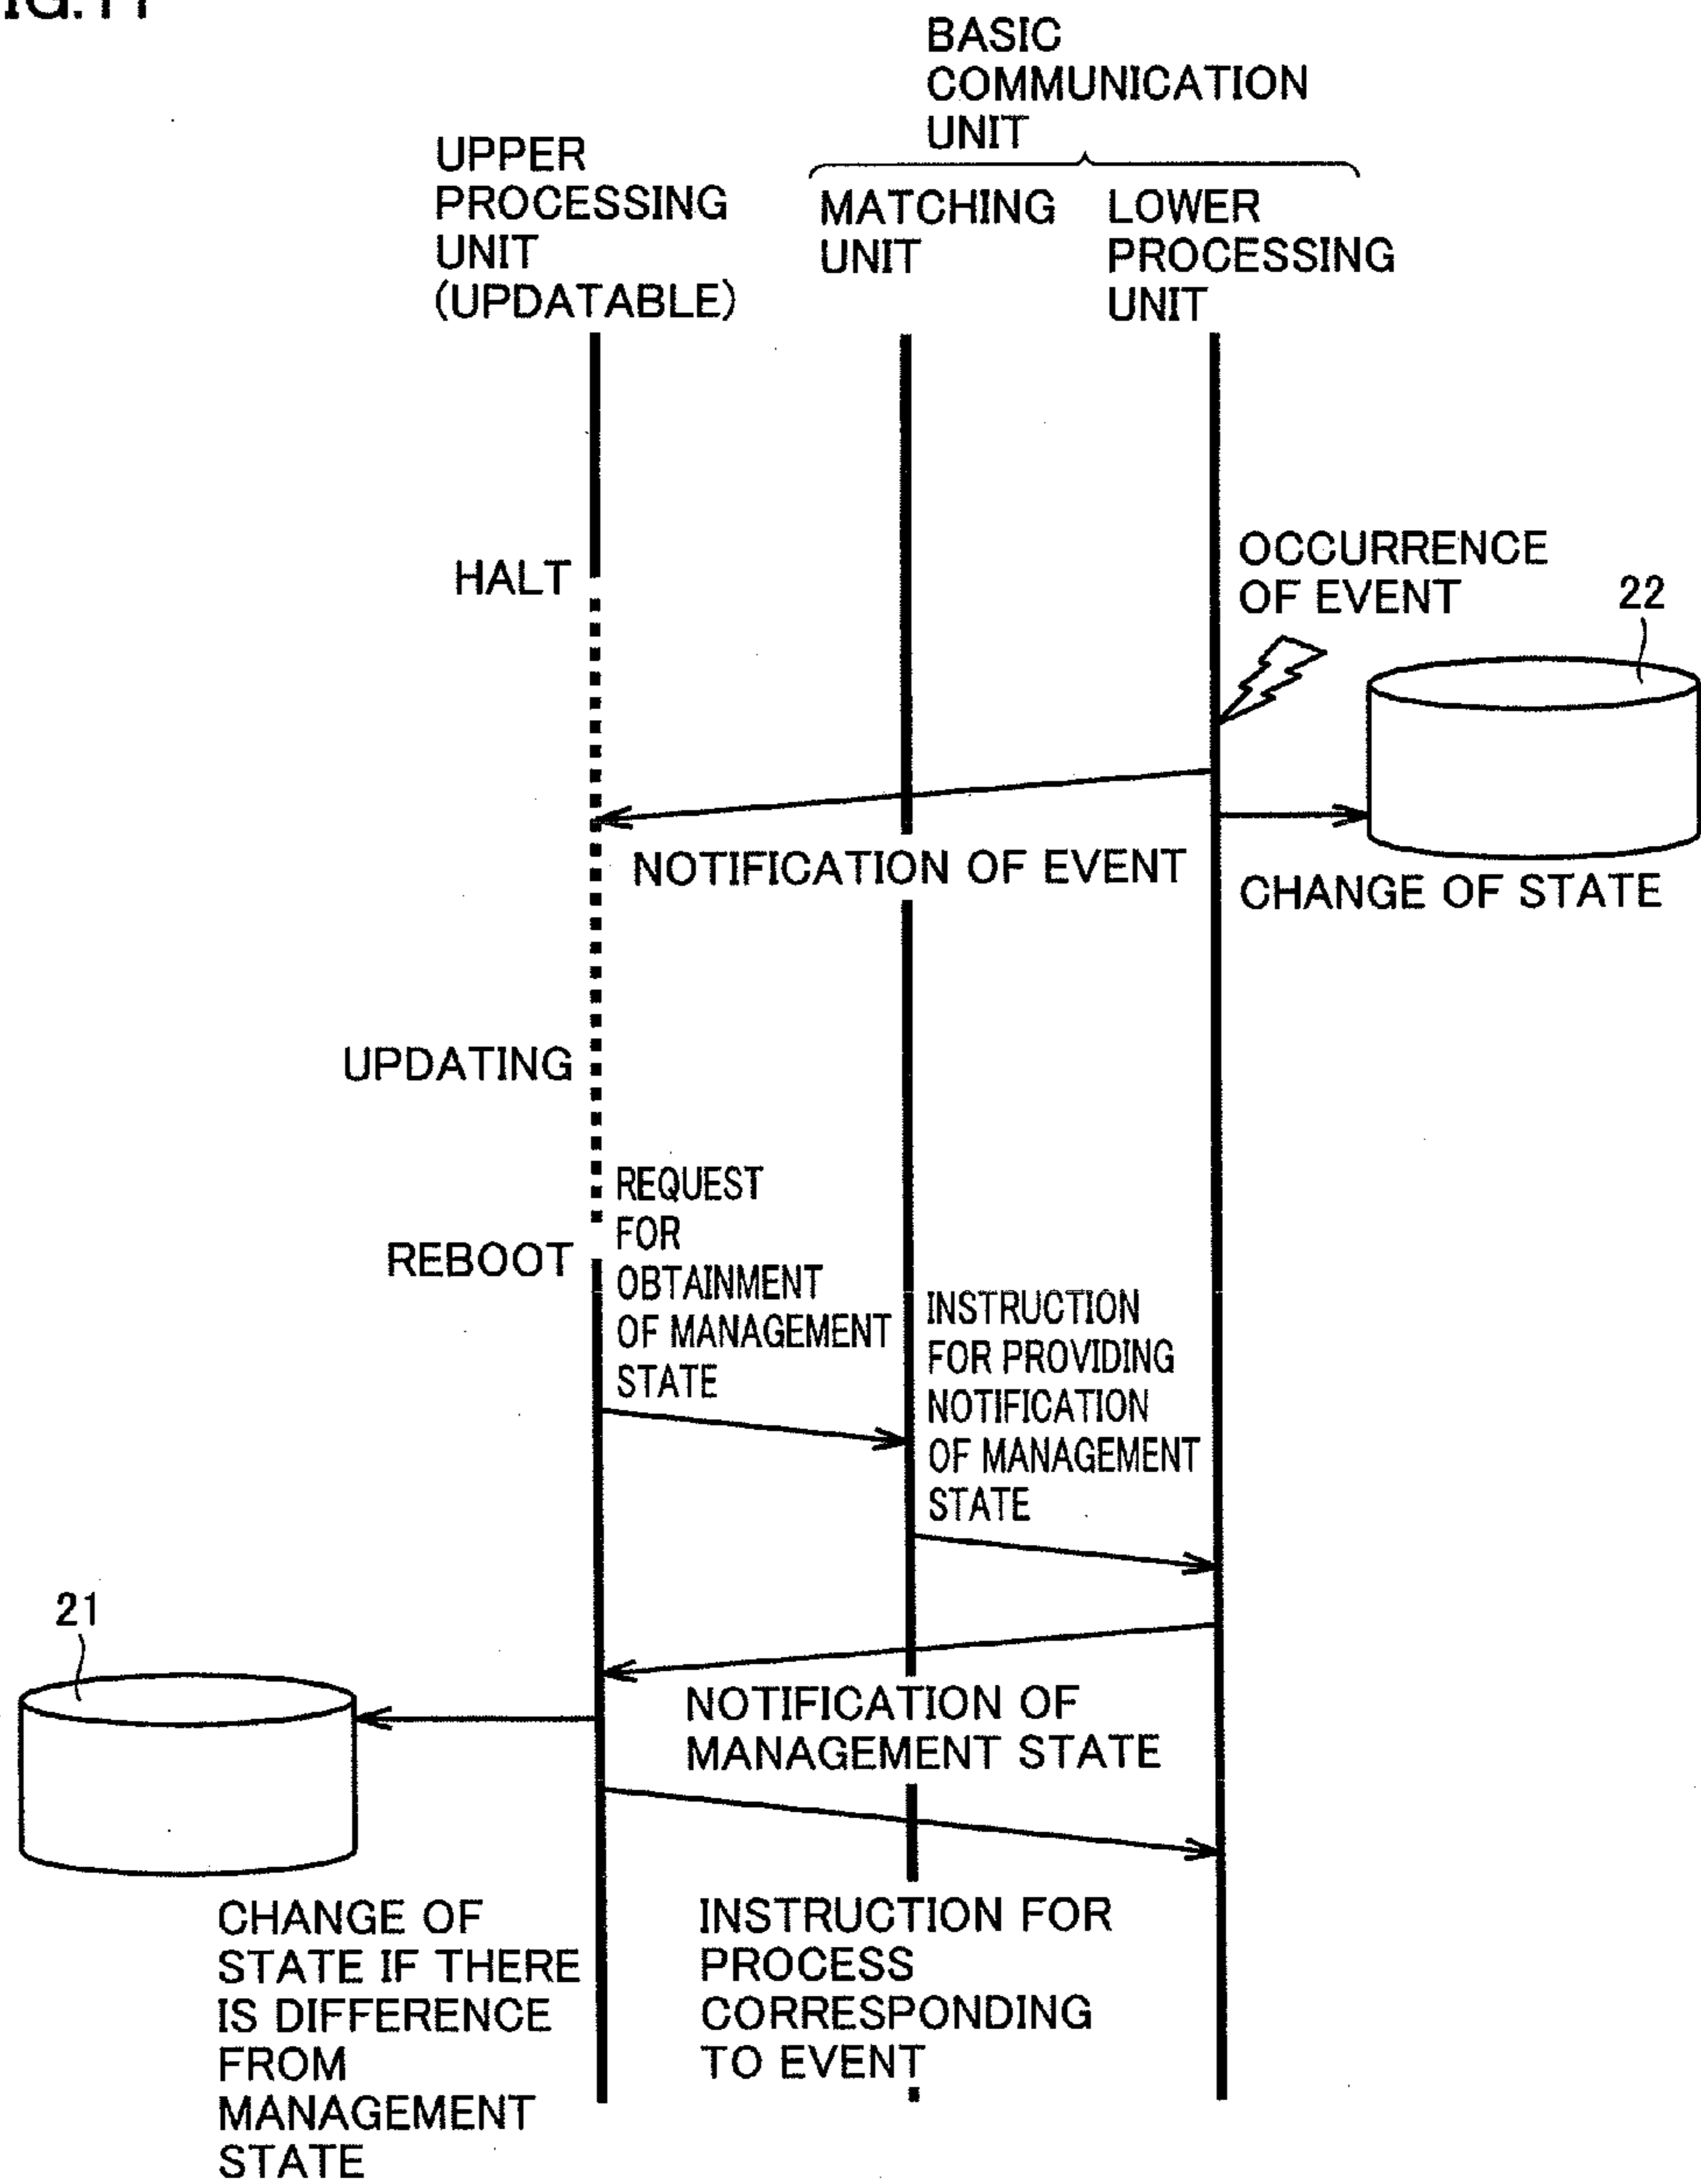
BASIC COMMUNICATION UNIT

UPPER PROCESSING UNIT (UPDATABLE)

MATCHING UNIT

LOWER PROCESSING UNIT

HALT

OCCURRENCE OF EVENT

22

NOTIFICATION OF EVENT

CHANGE OF STATE

UPDATING

REQUEST FOR OBTAINMENT OF MANAGEMENT STATE

REBOOT

INSTRUCTION FOR PROVIDING NOTIFICATION OF MANAGEMENT STATE

21

NOTIFICATION OF MANAGEMENT STATE

CHANGE OF STATE IF THERE IS DIFFERENCE FROM MANAGEMENT STATE

INSTRUCTION FOR PROCESS CORRESPONDING TO EVENT